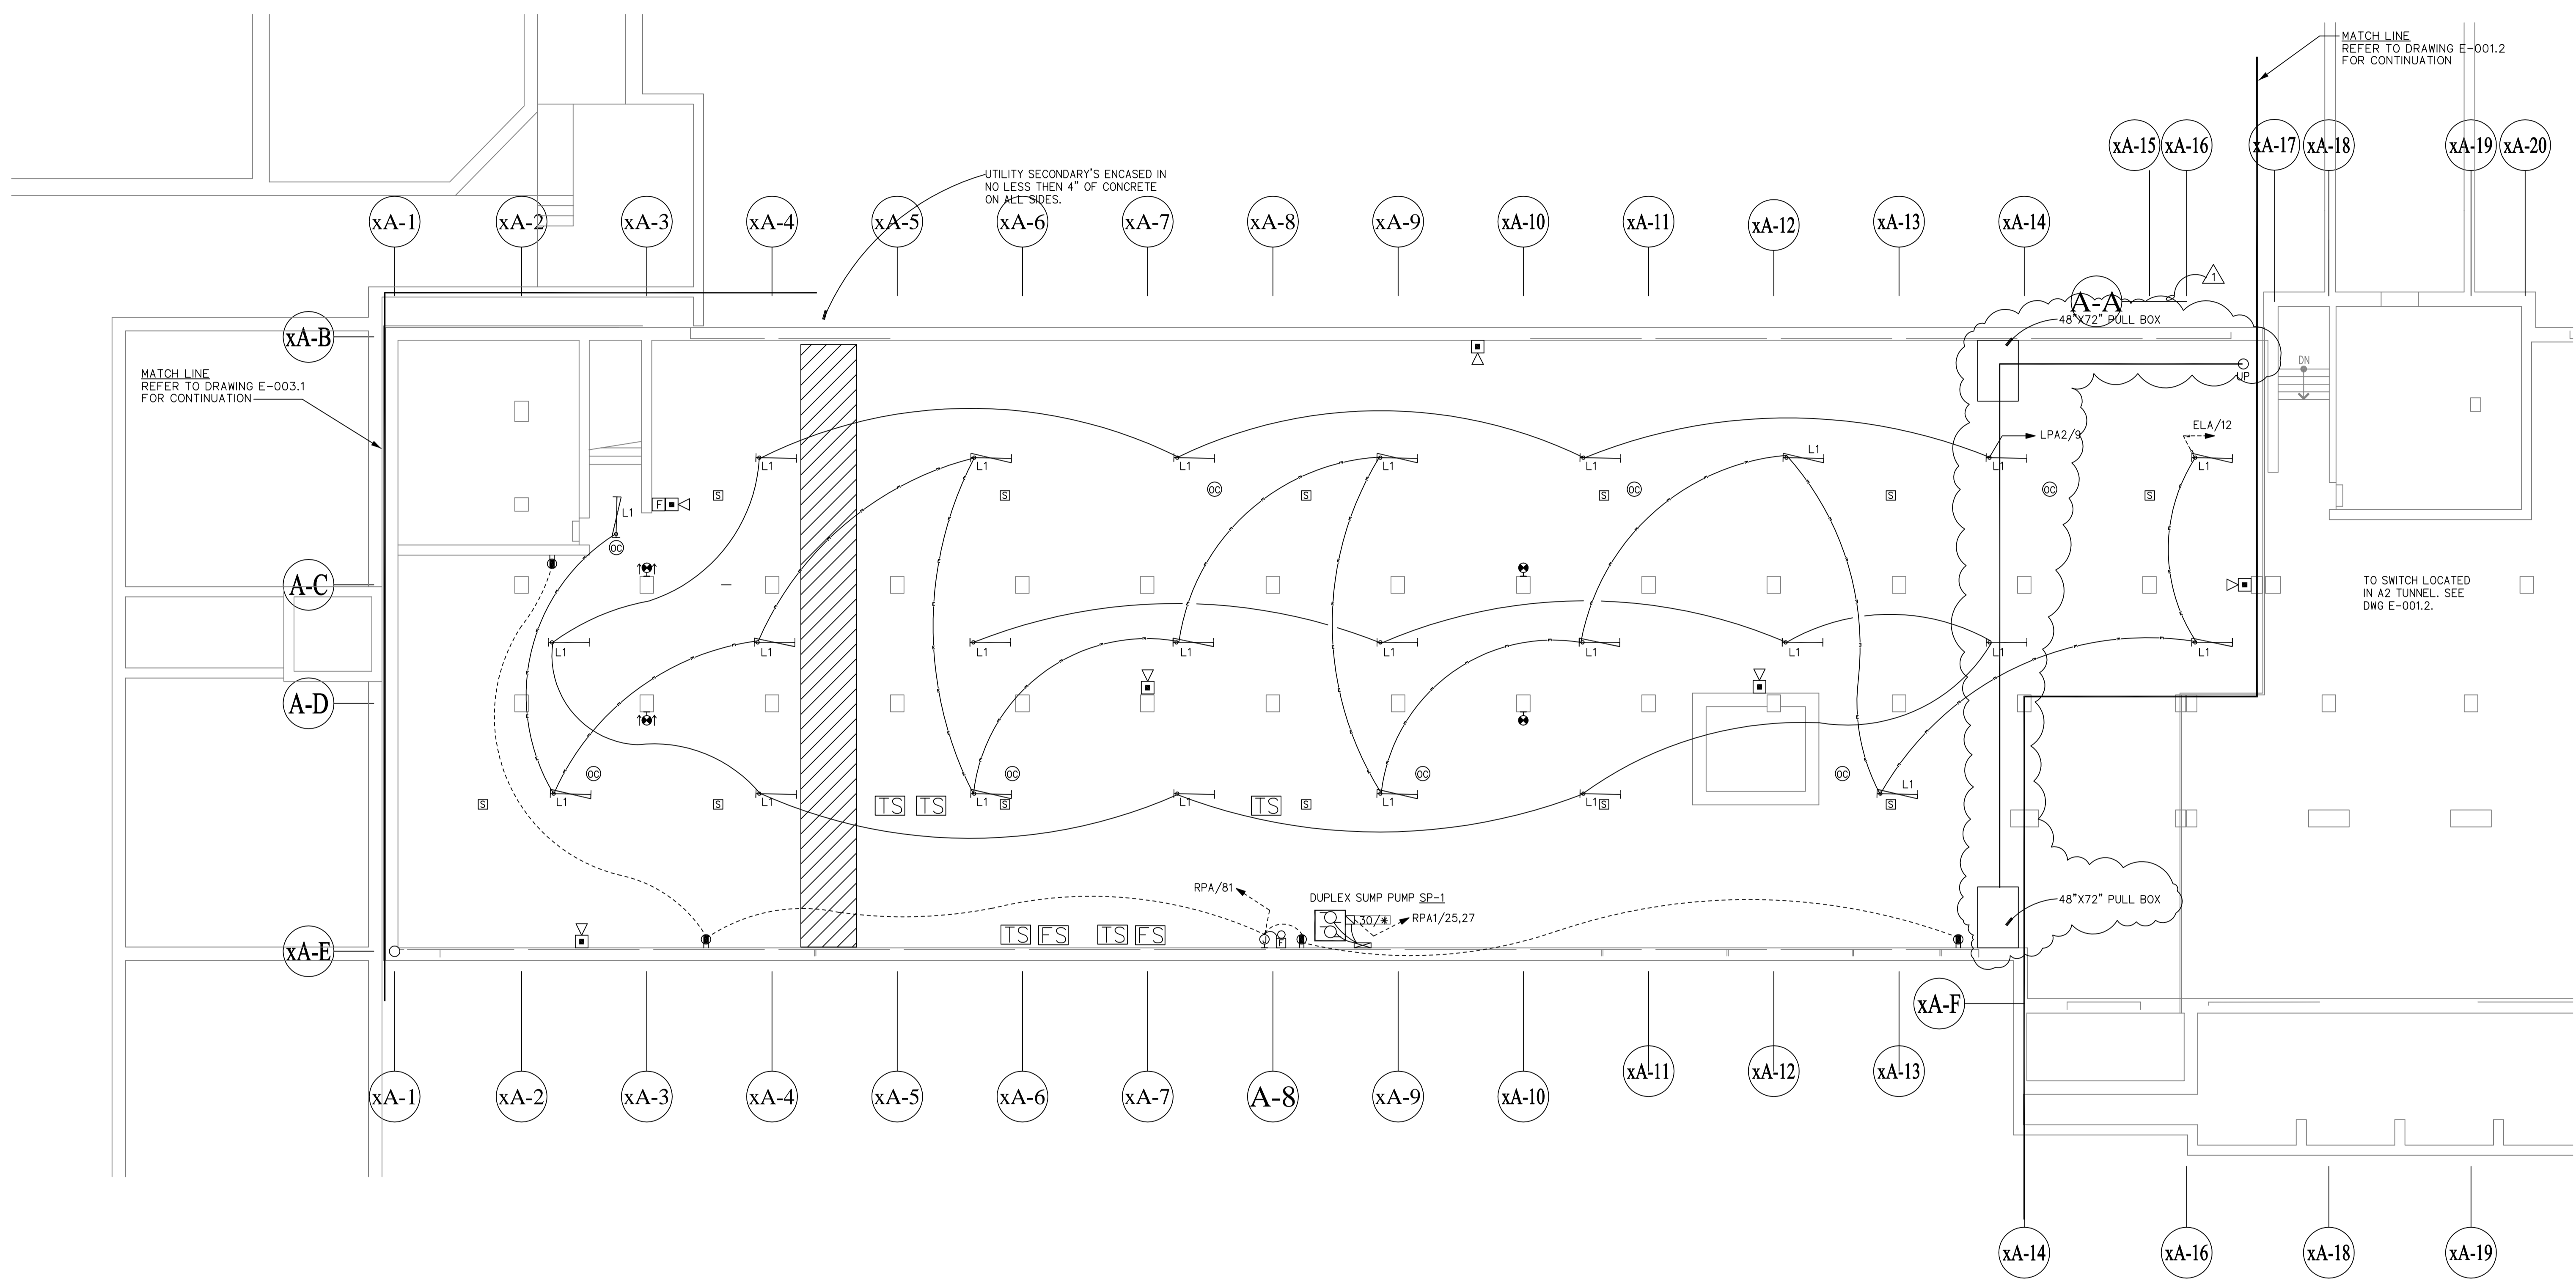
MATCH LINE
REFER TO DRAWING E-001.2
FOR CONTINUATION

xA-15 xA-16 xA-17 xA-18 xA-19 xA-20

UTILITY SECONDARY'S ENCASED IN NO LESS THEN 4" OF CONCRETE ON ALL SIDES.

xA-1 xA-2 xA-3 xA-4 xA-5 xA-6 xA-7 xA-8 xA-9 xA-10 xA-11 xA-12 xA-13 xA-14

1

A-A

48"X72" PULL BOX

xA-B

MATCH LINE
REFER TO DRAWING E-003.1
FOR CONTINUATION

UP

DN

LPA2/9

ELA/12

L1 L1 L1 L1 L1 L1 L1 L1

F

L1

S S S S S S

OC OC OC OC

A-C

TO SWITCH LOCATED IN A2 TUNNEL. SEE DWG E-001.2.

L1 L1 L1 L1 L1 L1 L1 L1 L1 L1

A-D

OC OC OC OC OC

L1 L1 L1 L1 L1 L1 L1 L1 L1

S S S S S S S S

TS TS TS

RPA/81

DUPLEX SUMP PUMP SP-1

30/*

RPA1/25,27

48"X72" PULL BOX

xA-E

TS FS TS FS

F

xA-F

xA-11 xA-12 xA-13

xA-1 xA-2 xA-3 xA-4 xA-5 xA-6 xA-7 A-8 xA-9 xA-10

xA-14 xA-16 xA-18 xA-19